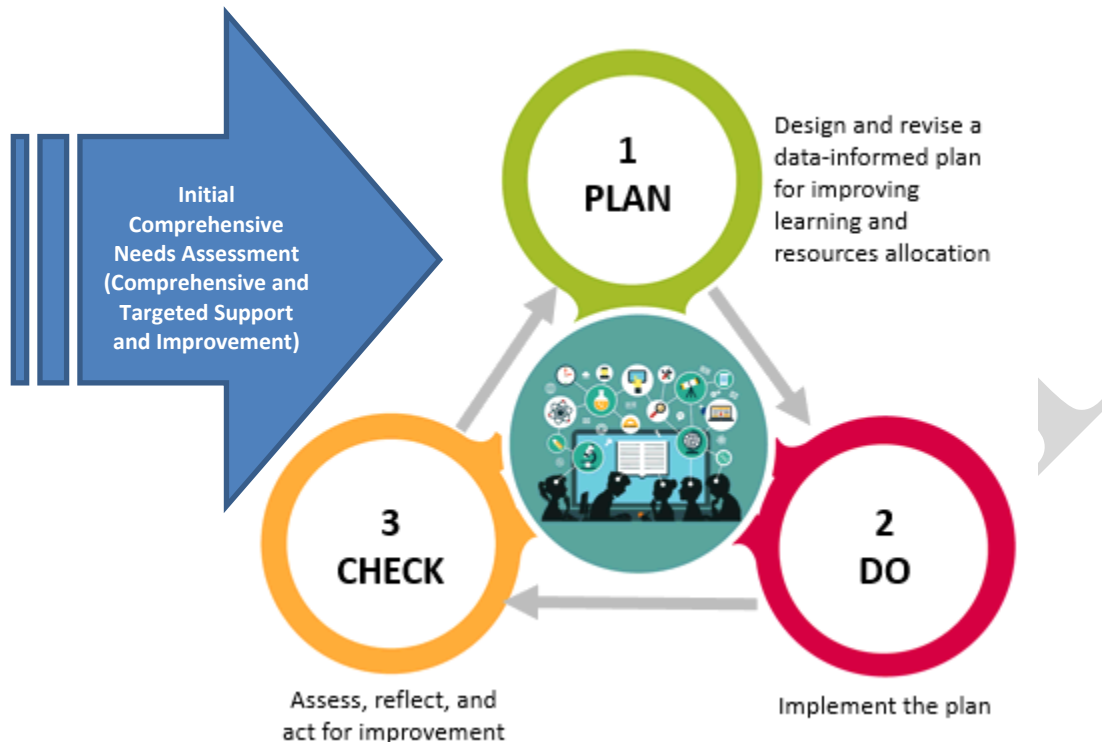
Initial Comprehensive Needs Assessment (Comprehensive and Targeted Support and Improvement)

1
PLAN

Design and revise a data-informed plan for improving learning and resources allocation

2
DO

Implement the plan

3
CHECK

Assess, reflect, and act for improvement